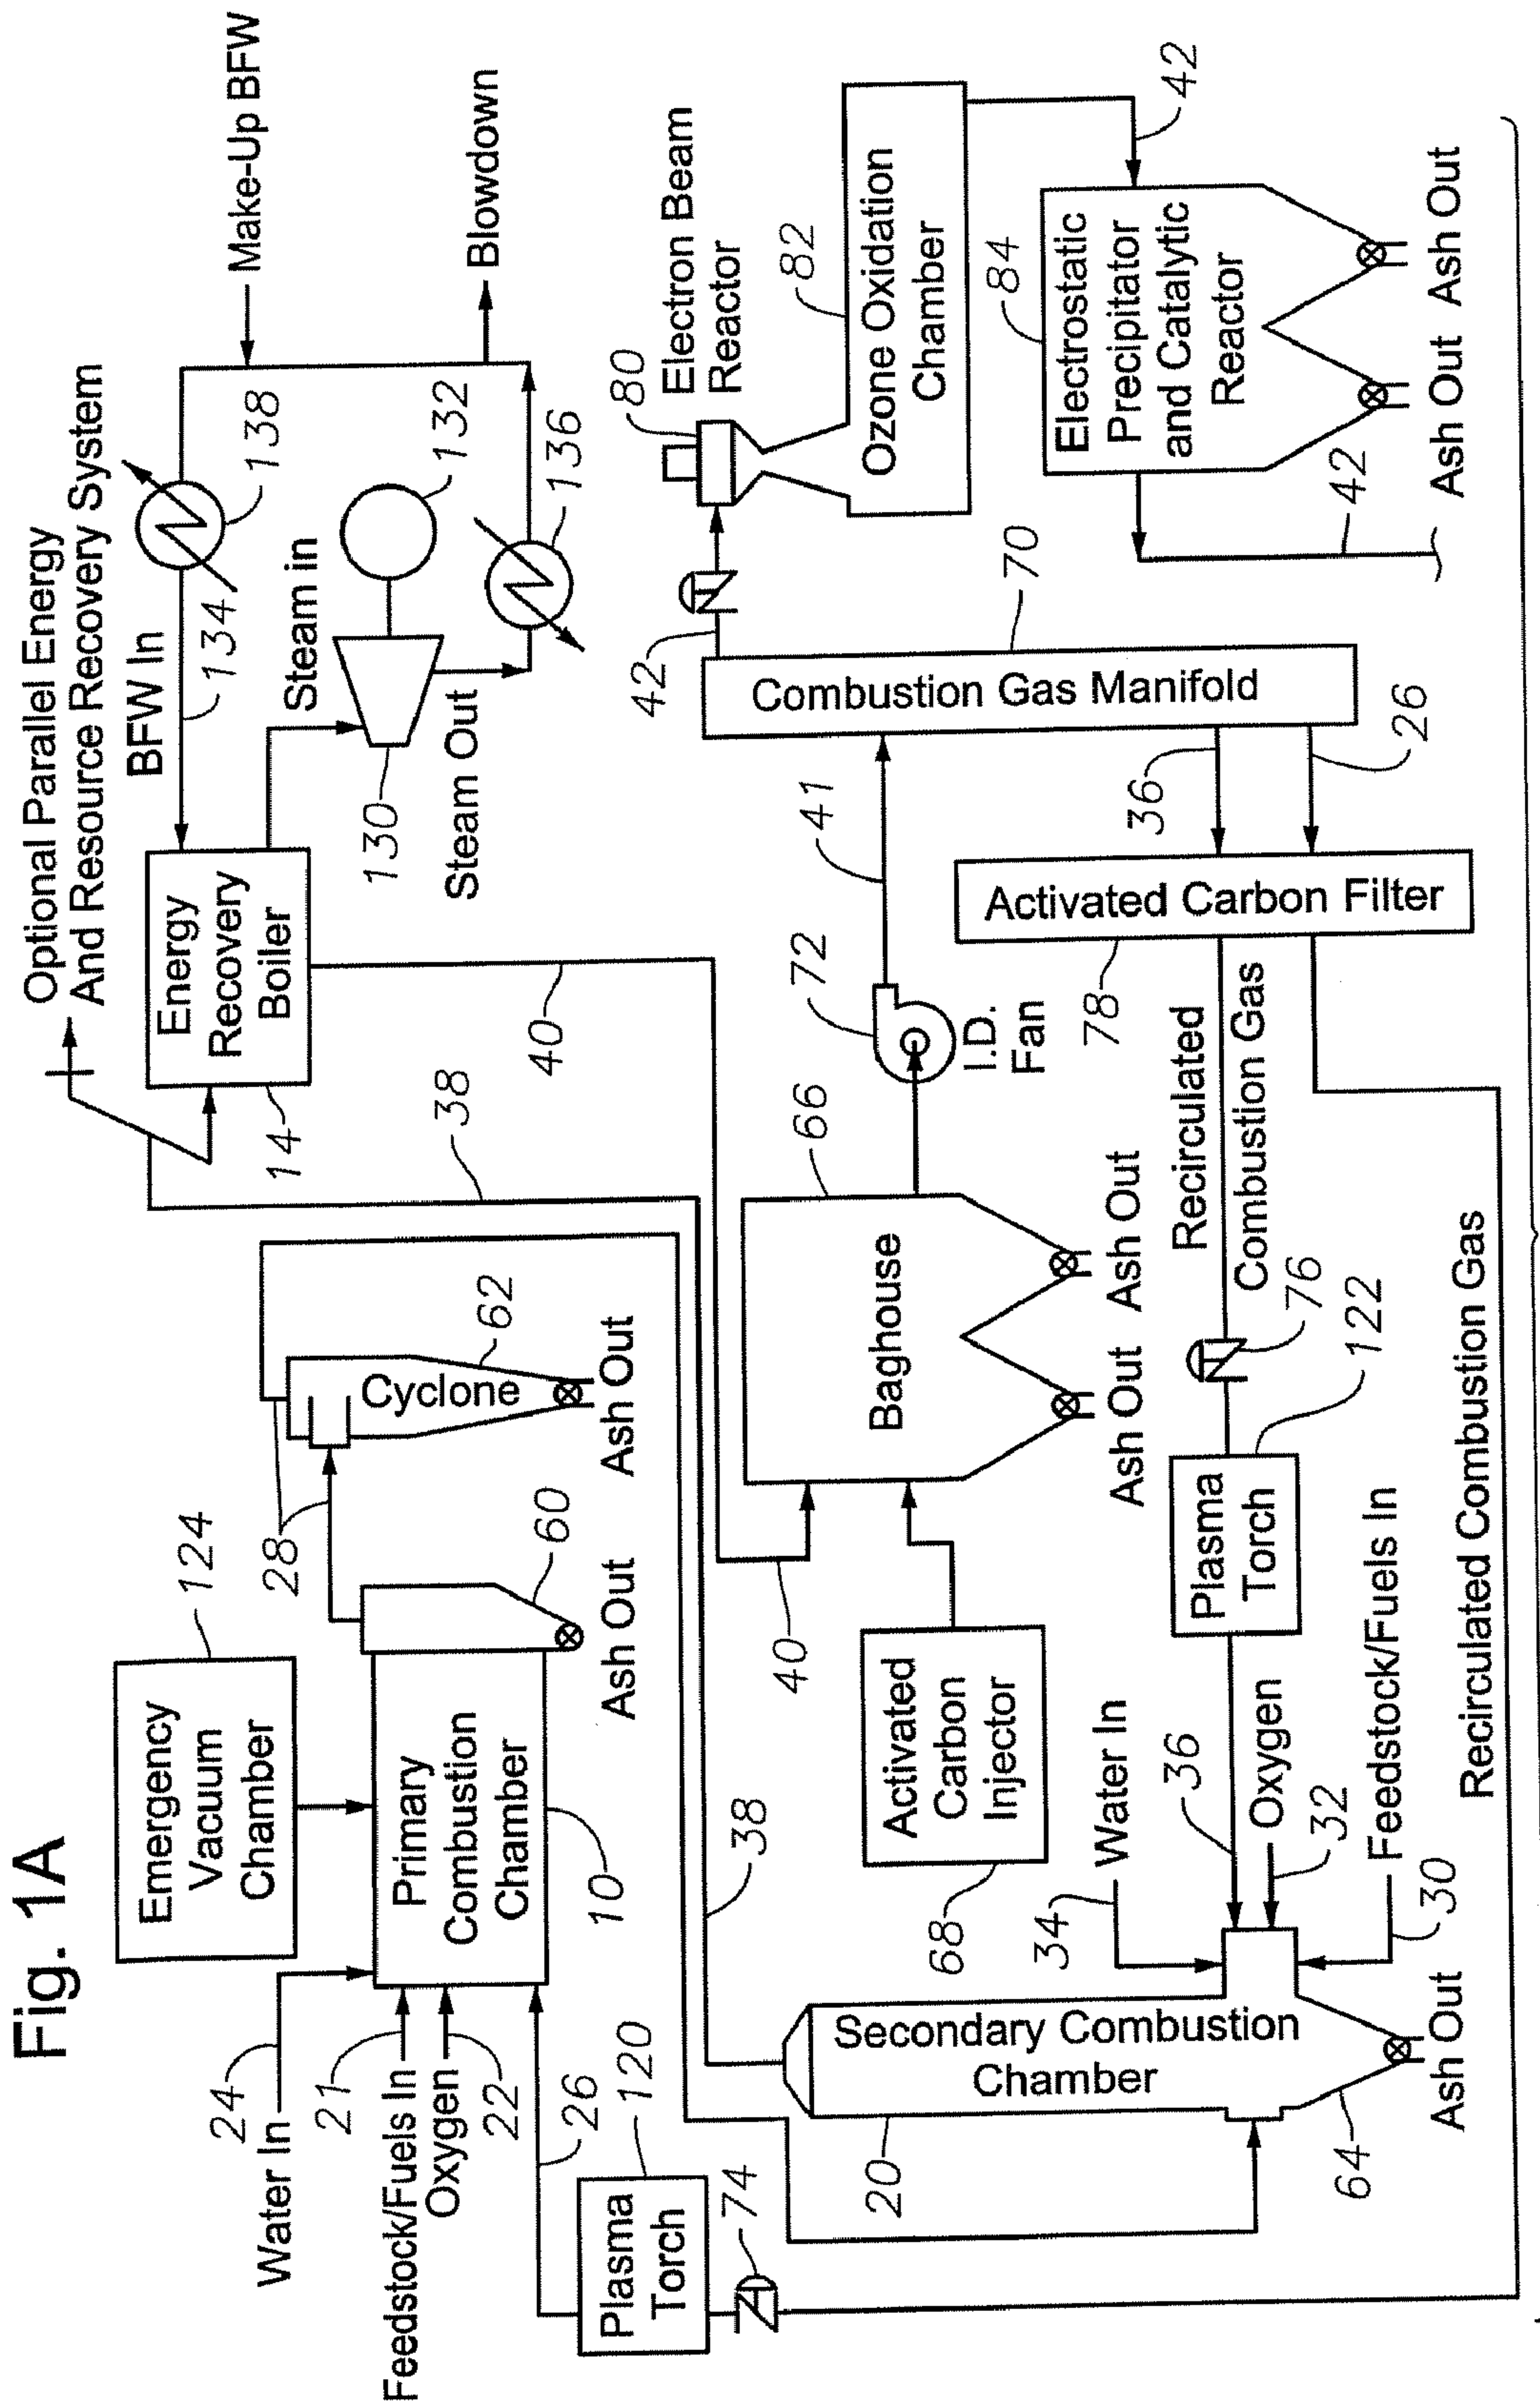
Fig. 1A

Optional Parallel Energy And Resource Recovery System

Make-Up BFW

Blowdown

BFW In

134

138

132

136

Steam in

Steam Out

130

Energy Recovery Boiler

14

38

40

Emergency Vacuum Chamber

124

Primary Combustion Chamber

10

Water In

24

Feedstock/Fuels In

21

Oxygen

22

26

Plasma Torch

120

74

28

60

Ash Out

Cyclone

62

Ash Out

38

40

Baghouse

66

Ash Out

Ash Out

Activated Carbon Injector

68

72

I.D. Fan

41

Combustion Gas Manifold

70

42

Electron Beam Reactor

80

Ozone Oxidation Chamber

82

42

Electrostatic Precipitator and Catalytic Reactor

84

Ash Out

Ash Out

42

36

26

Activated Carbon Filter

78

Recirculated Combustion Gas

76

122

Plasma Torch

Water In

34

36

Oxygen

32

Feedstock/Fuels In

30

Recirculated Combustion Gas

Secondary Combustion Chamber

20

64

Ash Out